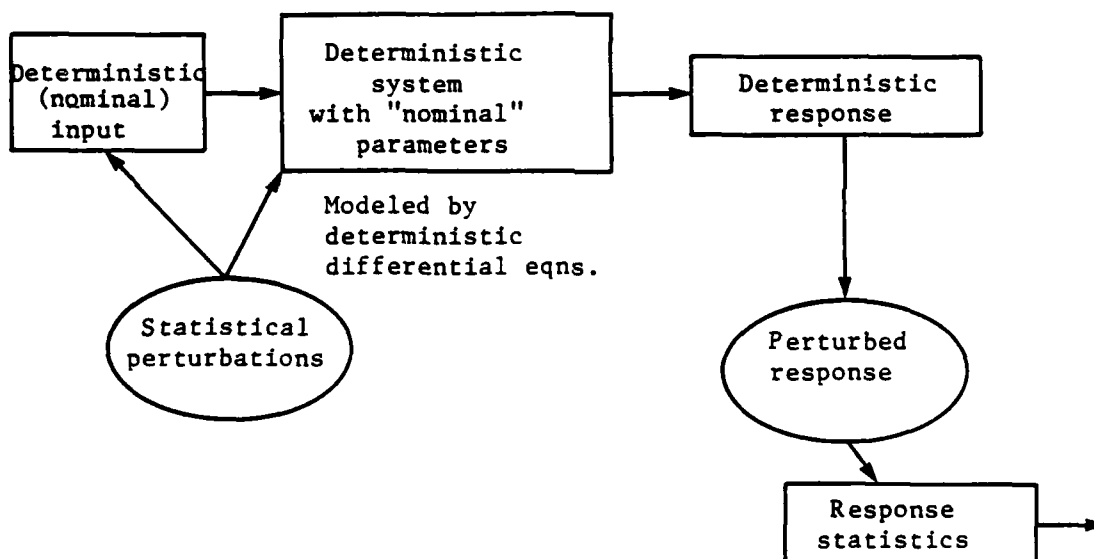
Deterministic (nominal) input

Deterministic system with "nominal" parameters

Deterministic response

Modeled by deterministic differential eqns.

Statistical perturbations

Perturbed response

Response statistics